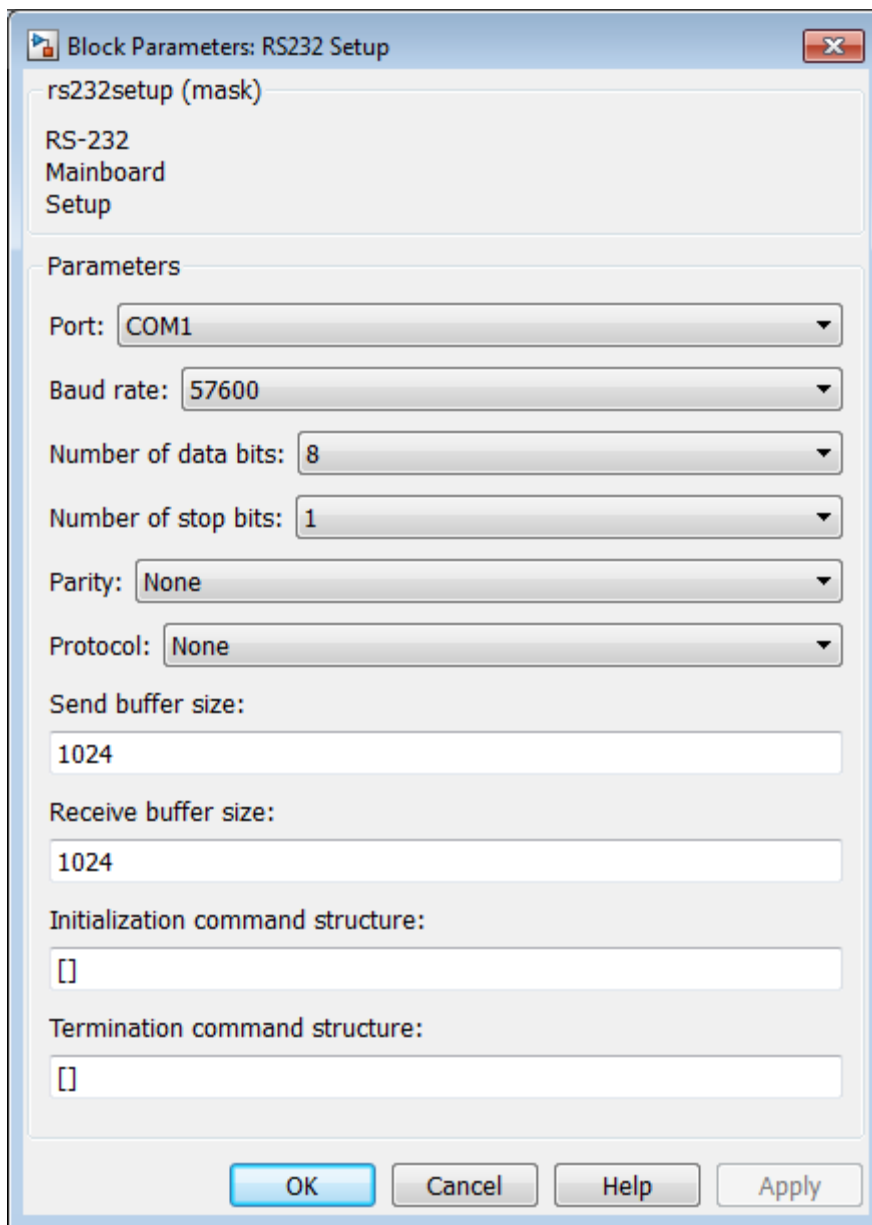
Block Parameters: RS232 Setup

rs232setup (mask)

RS-232
Mainboard
Setup

Parameters

Port: COM1

Baud rate: 57600

Number of data bits: 8

Number of stop bits: 1

Parity: None

Protocol: None

Send buffer size:

1024

Receive buffer size:

1024

Initialization command structure:

[]

Termination command structure:

[]

OK Cancel Help Apply